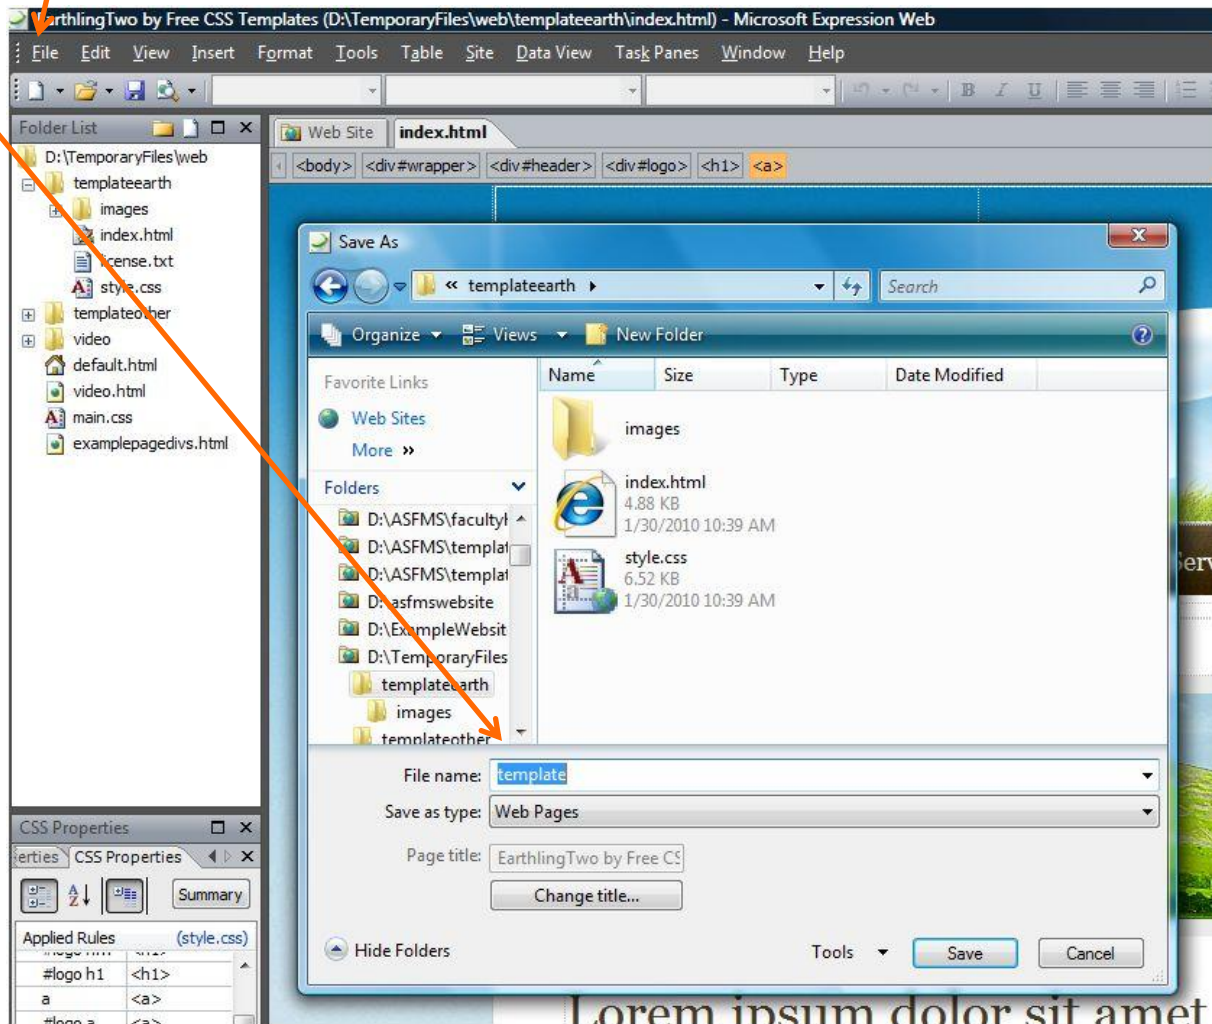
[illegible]rthlingTwo by Free CSS Templates (D:\TemporaryFiles\web\templateearth\index.html) - Microsoft Expression Web

File Edit View Insert Format Tools Table Site Data View Task Panes Window Help

Folder List

D:\TemporaryFiles\web
templateearth
images
index.html
license.txt
style.css
templateother
video
default.html
video.html
main.css
examplepagedivs.html

Web Site index.html

<body> <div#wrapper> <div#header> <div#logo> <h1> <a>

Save As

« templateearth ›

Search

Organize Views New Folder

Favorite Links
Web Sites
More »

Folders
D:\ASFMS\faculty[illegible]
D:\ASFMS\templat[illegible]
D:\ASFMS\templat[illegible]
D:\asfmswebsite
D:\ExampleWebsit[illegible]
D:\TemporaryFiles
templateearth
images
templateother

| Name | Size | Type | Date Modified |
|---|---|---|---|

images

index.html
4.88 KB
1/30/2010 10:39 AM

style.css
6.52 KB
1/30/2010 10:39 AM

File name: template

Save as type: Web Pages

Page title: EarthlingTwo by Free C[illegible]

Change title...

Hide Folders

Tools Save Cancel

CSS Properties

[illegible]erties CSS Properties

Summary

Applied Rules (style.css)

| #logo h1 | <h1> |
|---|---|
| a | <a> |
| #logo a | <a> |

Serv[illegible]

Lorem ipsum dolor sit amet